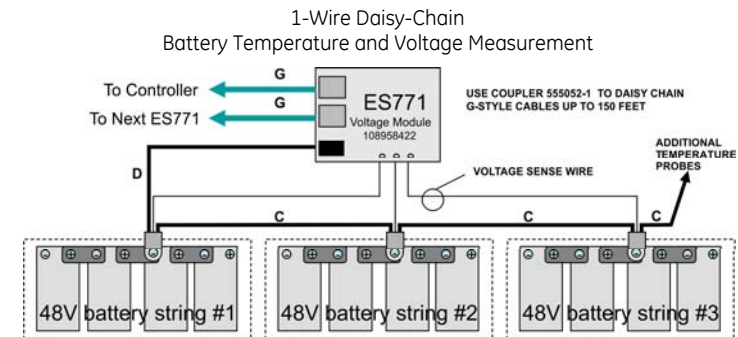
1-Wire Daisy-Chain
Battery Temperature and Voltage Measurement

To Controller
G
G
To Next ES771
ES771
Voltage Module
108958422
USE COUPLER 555052-1 TO DAISY CHAIN G-STYLE CABLES UP TO 150 FEET
ADDITIONAL TEMPERATURE PROBES
VOLTAGE SENSE WIRE
D
C
C
C
48V battery string #1
48V battery string #2
48V battery string #3